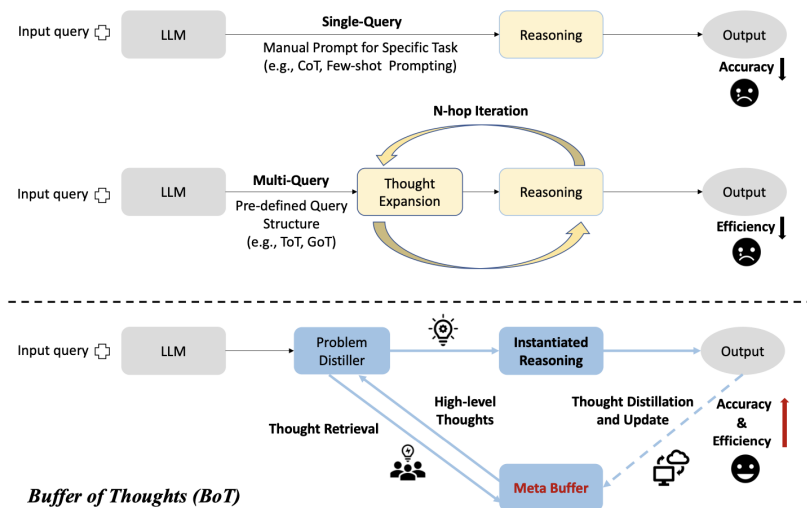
Input query
LLM
Single-Query
Manual Prompt for Specific Task (e.g., CoT, Few-shot Prompting)
Reasoning
Output
Accuracy

N-hop Iteration
Input query
LLM
Multi-Query
Pre-defined Query Structure (e.g., ToT, GoT)
Thought Expansion
Reasoning
Output
Efficiency

Input query
LLM
Problem Distiller
Instantiated Reasoning
Output
High-level Thoughts
Thought Distillation and Update
Accuracy & Efficiency
Thought Retrieval
Meta Buffer
Buffer of Thoughts (BoT)